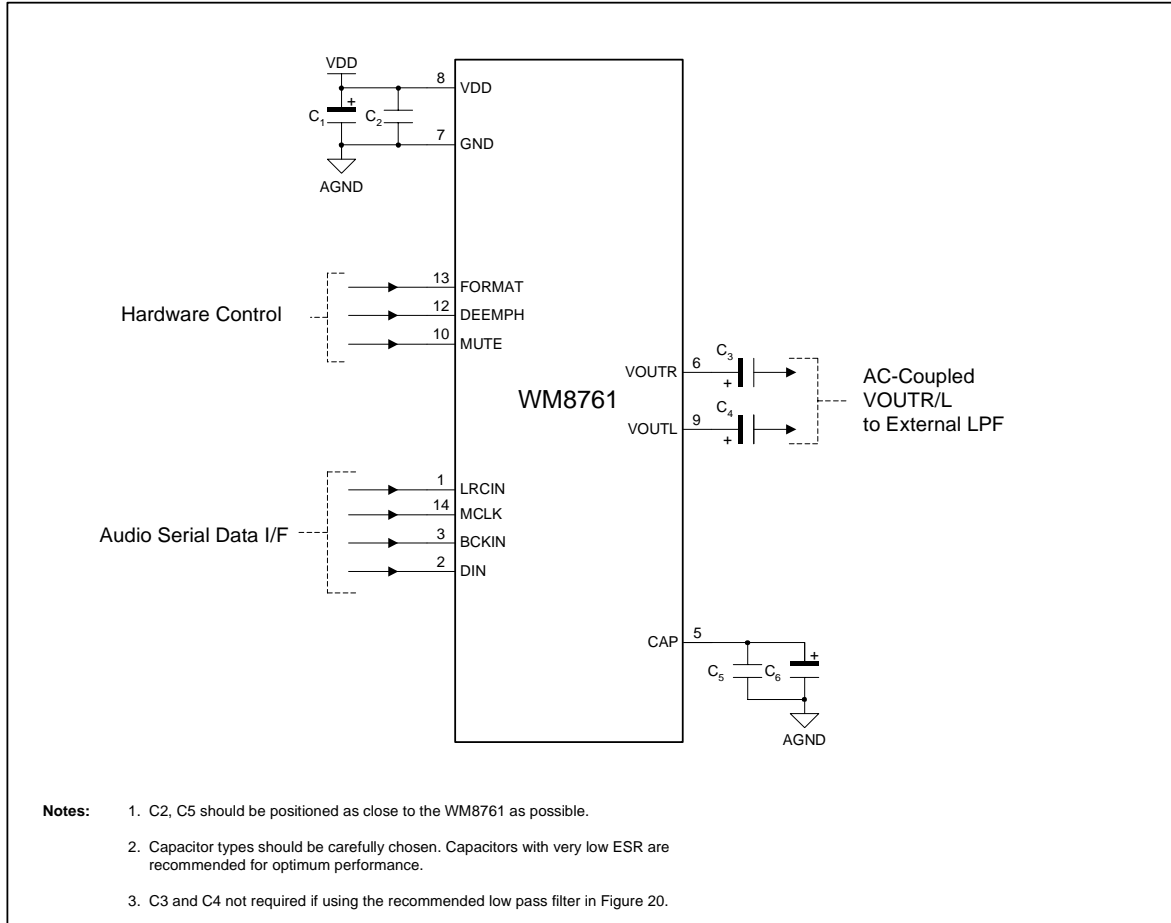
VDD
8 VDD
+
$C_1$ $C_2$
7 GND
AGND

13 FORMAT
12 DEEMPH
10 MUTE
Hardware Control

WM8761

VOUTR 6
$C_3$
+
VOUTL 9
$C_4$
+
AC-Coupled VOUTR/L to External LPF

1 LRCIN
14 MCLK
3 BCKIN
2 DIN
Audio Serial Data I/F

CAP 5
+
$C_5$ $C_6$
AGND

Notes: 1. C2, C5 should be positioned as close to the WM8761 as possible.

2. Capacitor types should be carefully chosen. Capacitors with very low ESR are recommended for optimum performance.

3. C3 and C4 not required if using the recommended low pass filter in Figure 20.